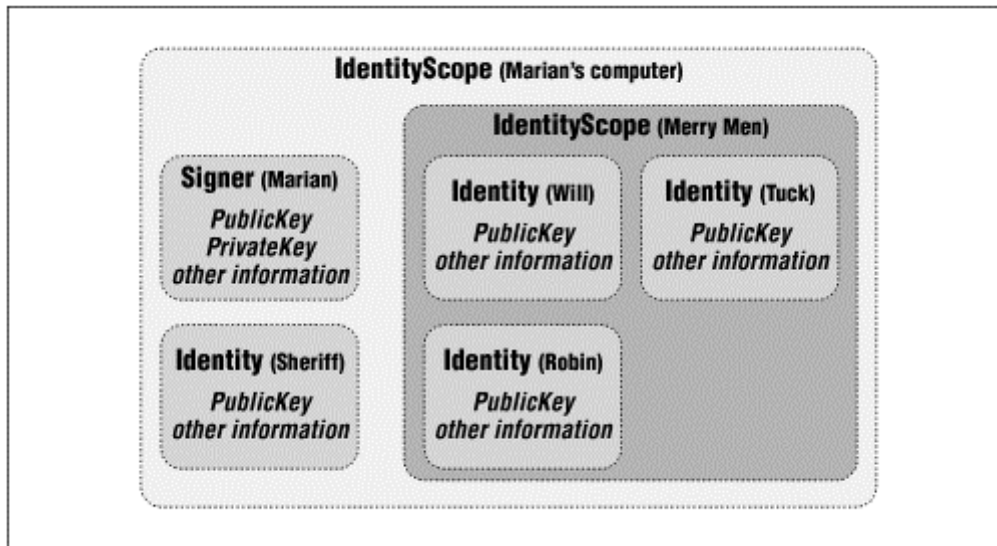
IdentityScope (Marian's computer)

Signer (Marian)
PublicKey
PrivateKey
other information

Identity (Sheriff)
PublicKey
other information

IdentityScope (Merry Men)

Identity (Will)
PublicKey
other information

Identity (Tuck)
PublicKey
other information

Identity (Robin)
PublicKey
other information